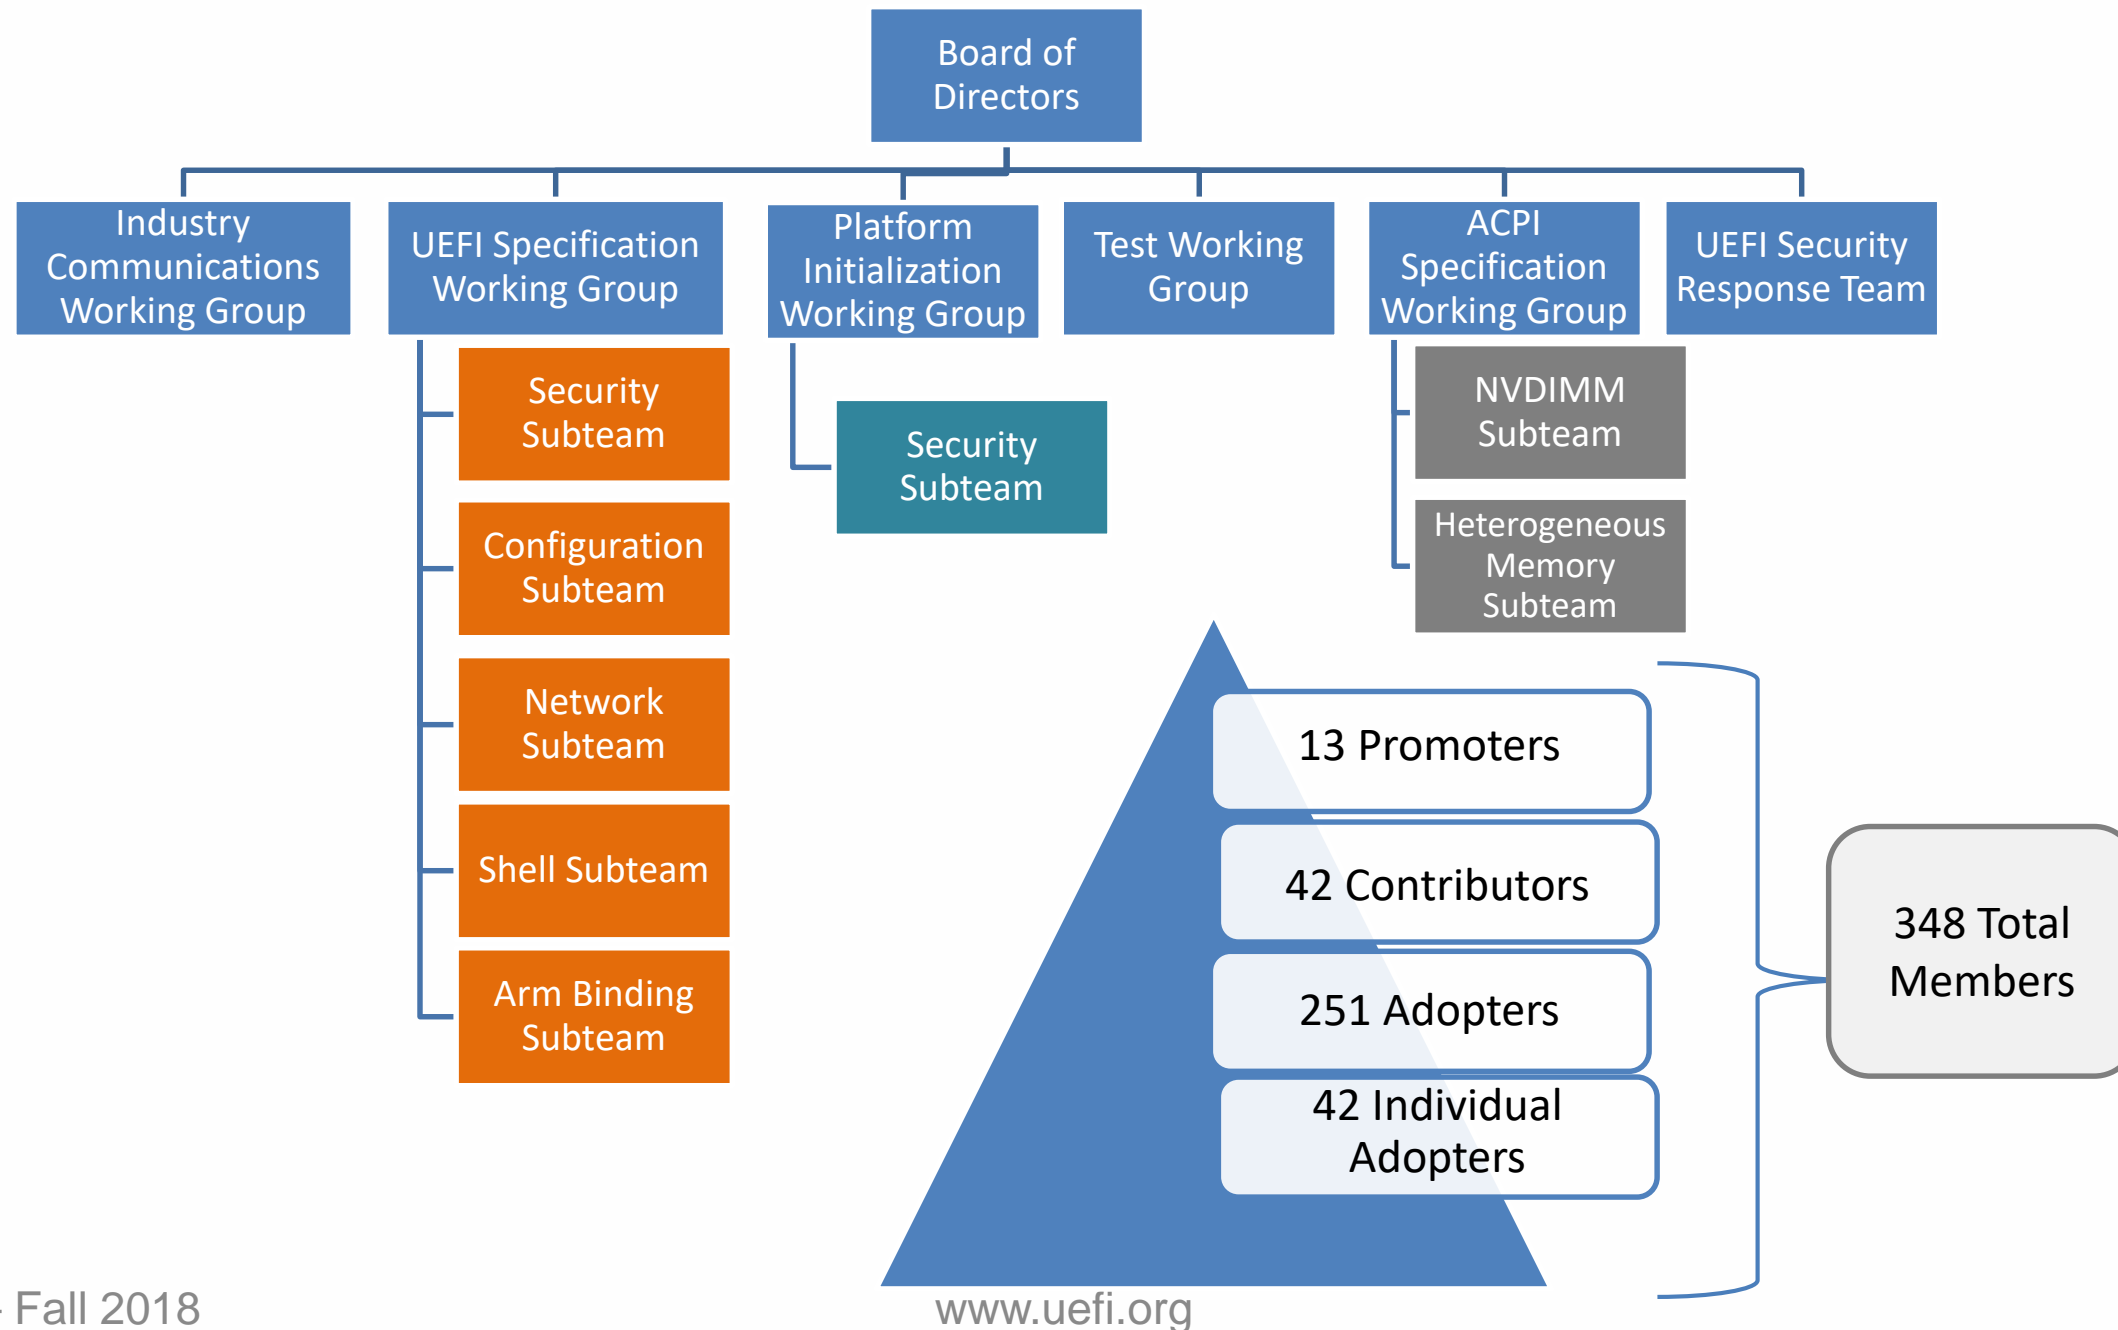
Board of Directors

Industry Communications Working Group

UEFI Specification Working Group

Platform Initialization Working Group

Test Working Group

ACPI Specification Working Group

UEFI Security Response Team

Security Subteam

Configuration Subteam

Network Subteam

Shell Subteam

Arm Binding Subteam

Security Subteam

NVDIMM Subteam

Heterogeneous Memory Subteam

13 Promoters

42 Contributors

251 Adopters

42 Individual Adopters

348 Total Members

- Fall 2018

www.uefi.org